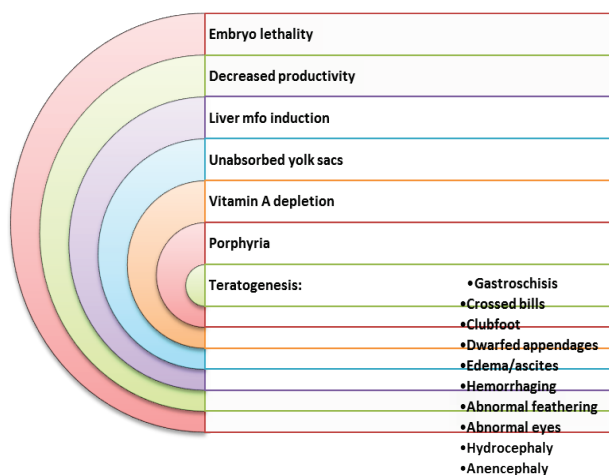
Embryo lethality

Decreased productivity

Liver mfo induction

Unabsorbed yolk sacs

Vitamin A depletion

Porphyria

Teratogenesis:

•Gastroschisis
•Crossed bills
•Clubfoot
•Dwarfed appendages
•Edema/ascites
•Hemorrhaging
•Abnormal feathering
•Abnormal eyes
•Hydrocephaly
•Anencephaly